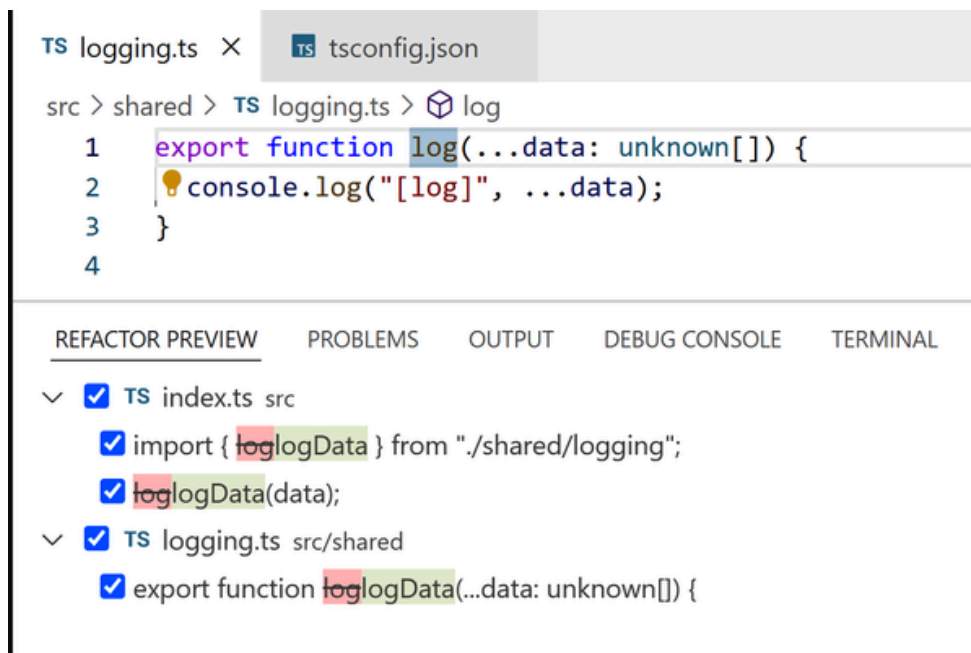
TS logging.ts × TS tsconfig.json

src > shared > TS logging.ts > log

1 export function log(...data: unknown[]) {
2 console.log("[log]", ...data);
3 }
4

REFACTOR PREVIEW PROBLEMS OUTPUT DEBUG CONSOLE TERMINAL

TS index.ts src
import { loglogData } from "./shared/logging";
loglogData(data);
TS logging.ts src/shared
export function loglogData(...data: unknown[]) {